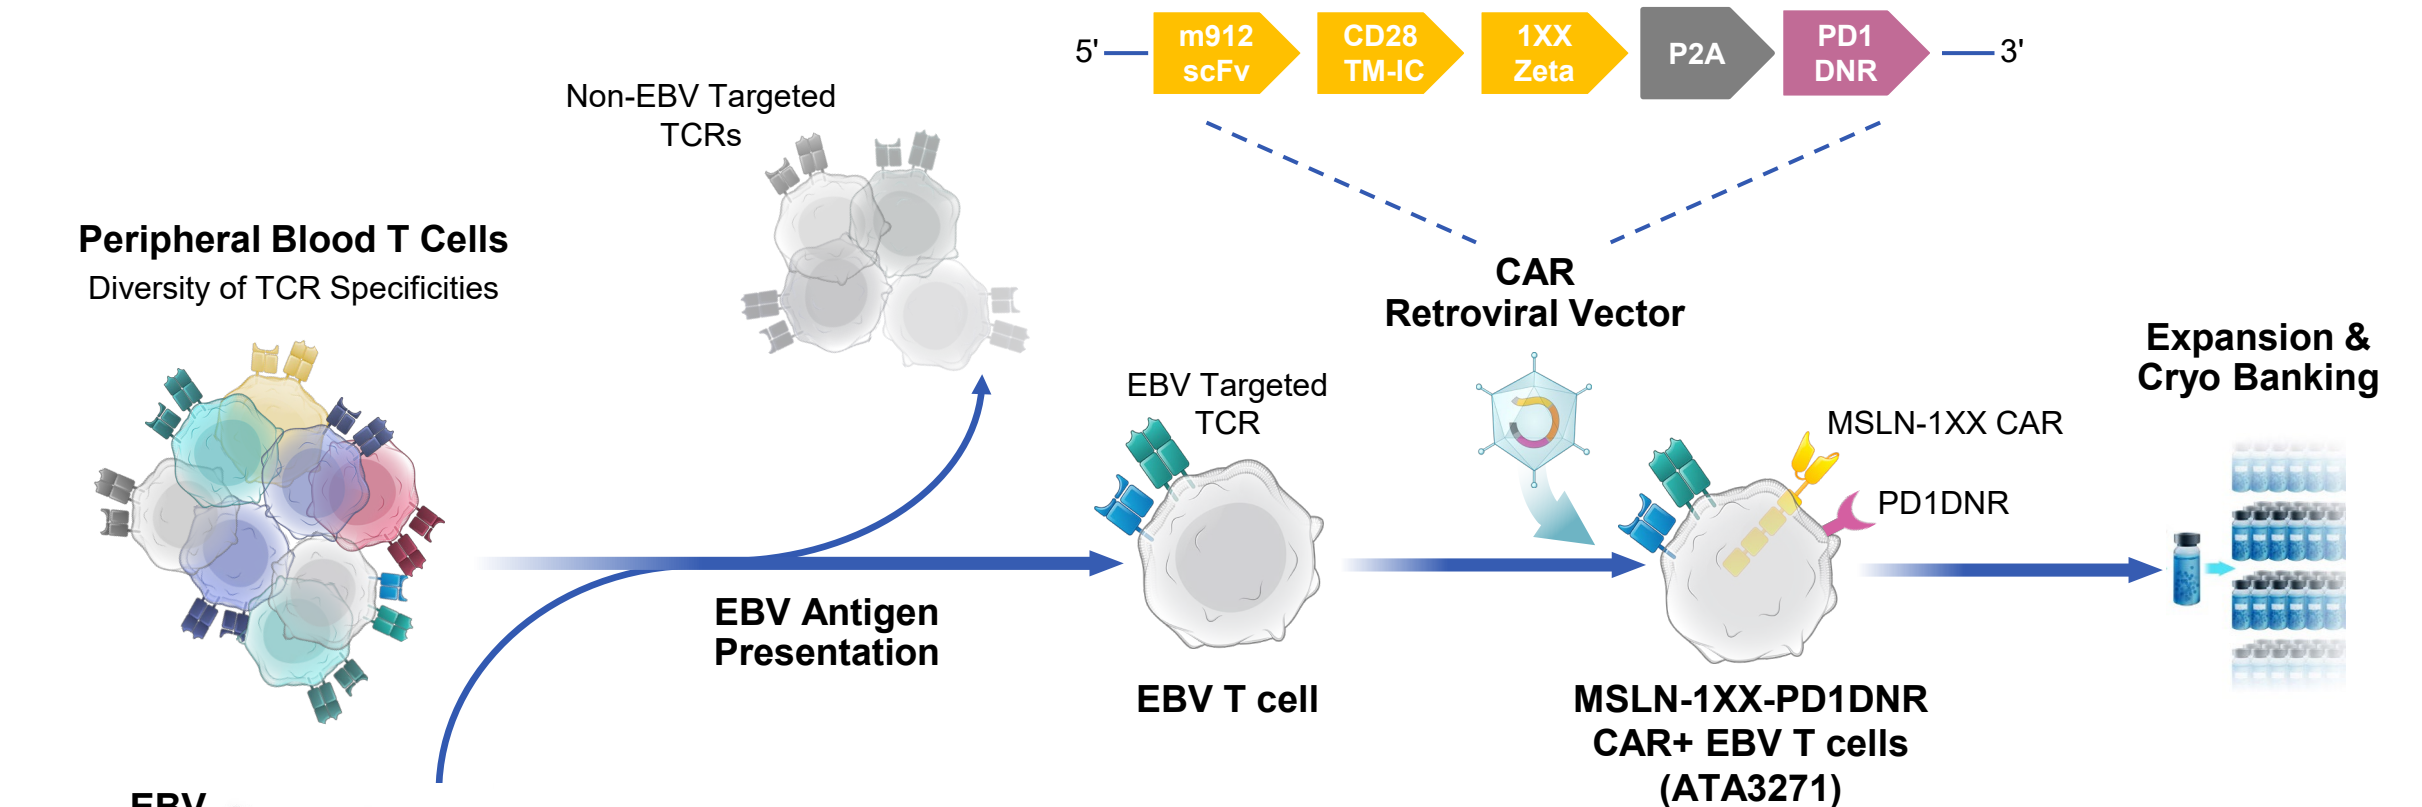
5' m912 scFv CD28 TM-IC 1XX Zeta P2A PD1 DNR 3'

Non-EBV Targeted TCRs

Peripheral Blood T Cells
Diversity of TCR Specificities

CAR
Retroviral Vector

Expansion & Cryo Banking

EBV Targeted TCR

MSLN-1XX CAR

PD1DNR

EBV Antigen Presentation

EBV T cell

MSLN-1XX-PD1DNR CAR+ EBV T cells (ATA3271)

EBV